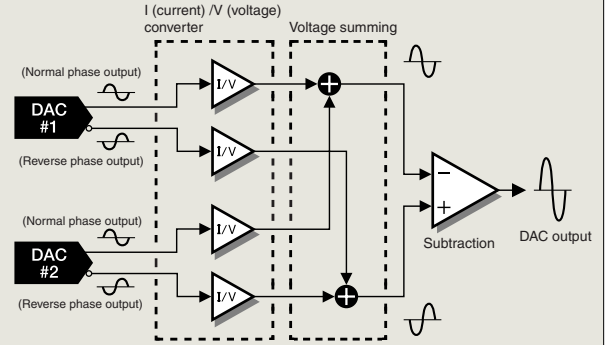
I (current) /V (voltage) converter

Voltage summing

(Normal phase output)

DAC #1

(Reverse phase output)

I/V

I/V

(Normal phase output)

DAC #2

(Reverse phase output)

I/V

I/V

−

+

Subtraction

DAC output